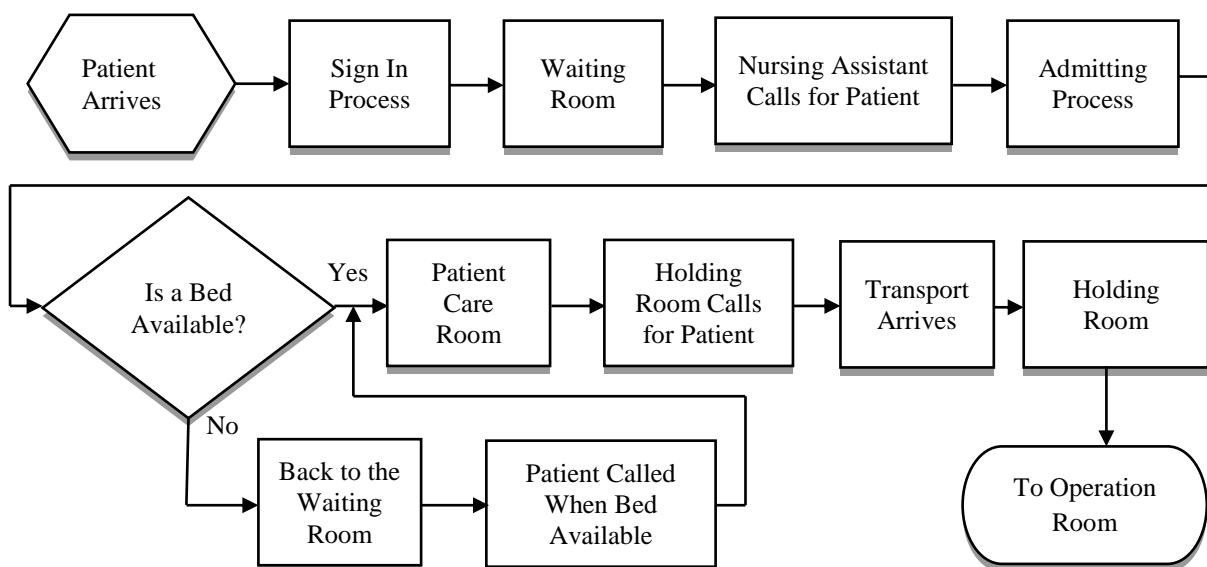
Patient Arrives

Sign In Process

Waiting Room

Nursing Assistant Calls for Patient

Admitting Process

Is a Bed Available?

Yes

Patient Care Room

Holding Room Calls for Patient

Transport Arrives

Holding Room

No

Back to the Waiting Room

Patient Called When Bed Available

To Operation Room